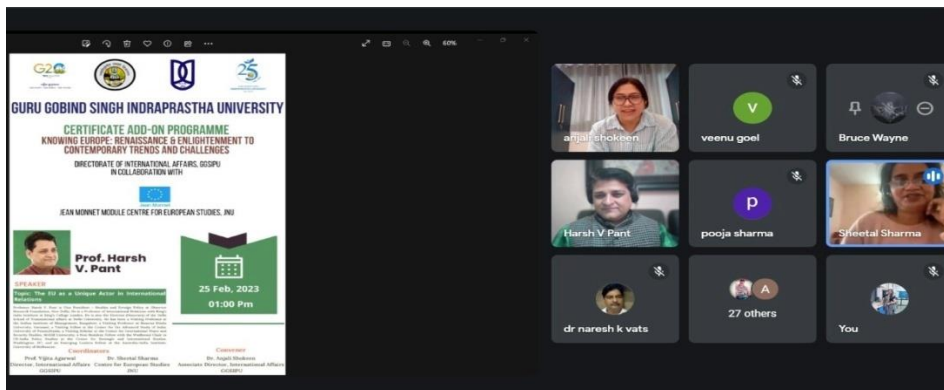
60%

G20

25

GURU GOBIND SINGH INDRAPRASTHA UNIVERSITY

CERTIFICATE ADD-ON PROGRAMME
KNOWING EUROPE: RENAISSANCE & ENLIGHTENMENT TO CONTEMPORARY TRENDS AND CHALLENGES

DIRECTORATE OF INTERNATIONAL AFFAIRS, GGSIPU
IN COLLABORATION WITH

JEAN MONNET MODULE CENTRE FOR EUROPEAN STUDIES, JNU

Prof. Harsh V. Pant

SPEAKER
Topic: The EU as a Unique Actor in International Relations

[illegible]

25 Feb, 2023
01:00 Pm

Coordinators
Prof. Vijita Agarwal
Director, International Affairs
GGSIPU

Dr. Sheetal Sharma
Centre for European Studies
JNU

Convener
Dr. Anjali Shokeen
Associate Director, International Affairs
GGSIPU

anjali shokeen

V
veenu goel

Bruce Wayne

Harsh V Pant

P
pooja sharma

Sheetal Sharma

dr naresh k vats

A
27 others

You